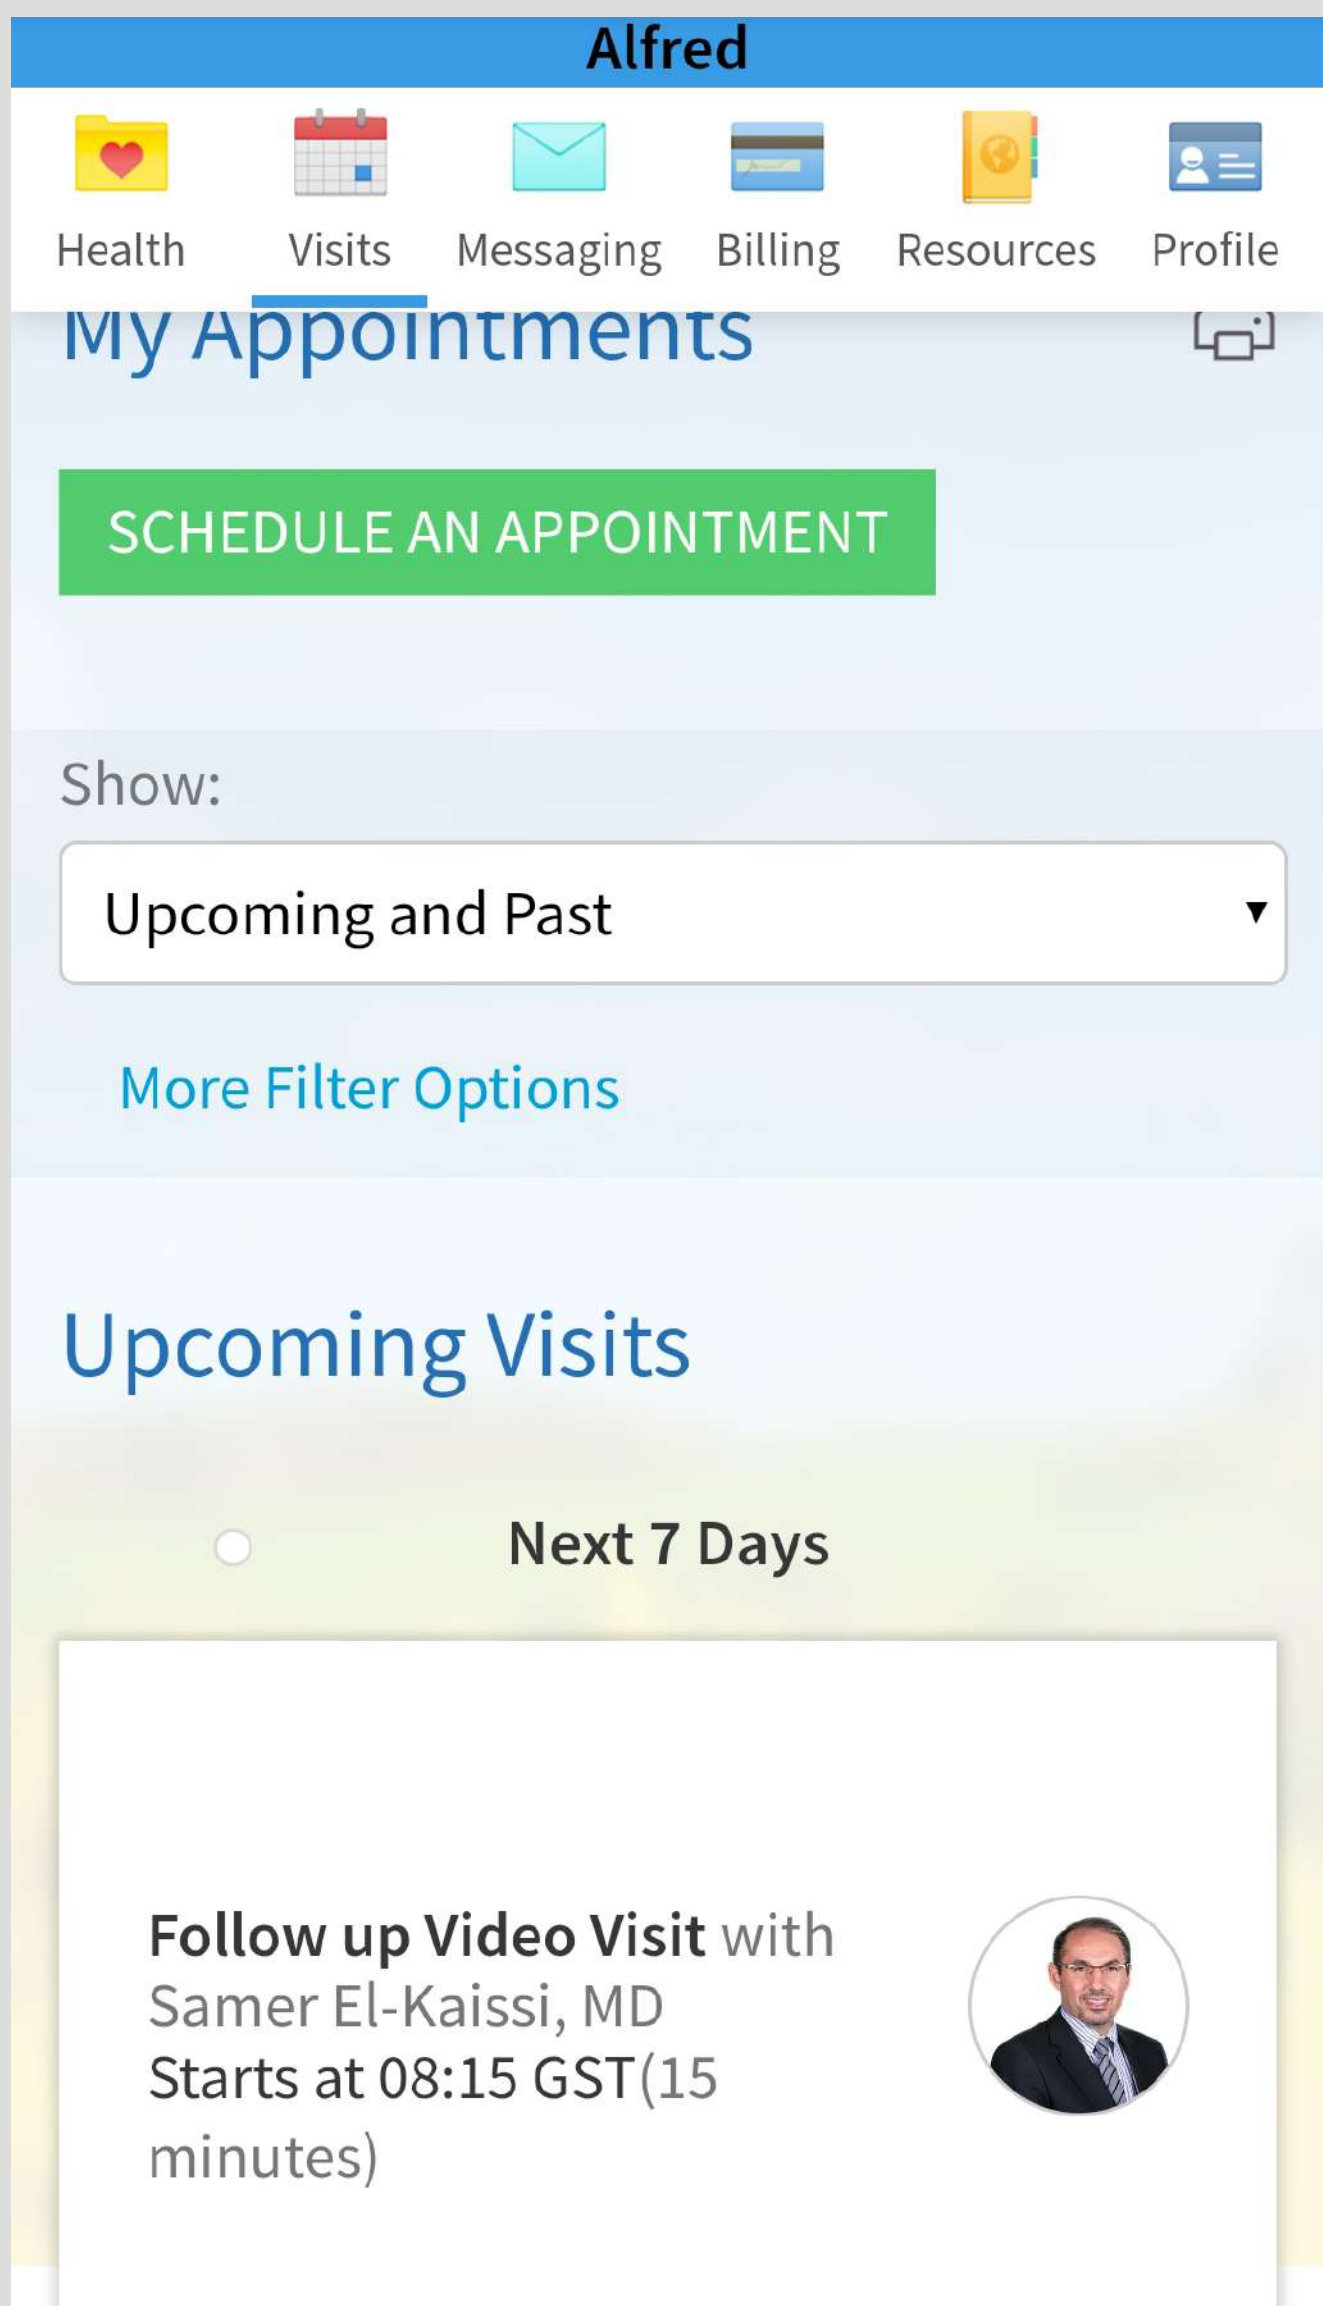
Alfred

Health Visits Messaging Billing Resources Profile

My Appointments

SCHEDULE AN APPOINTMENT

Show:

Upcoming and Past

More Filter Options

Upcoming Visits

Next 7 Days

Follow up Video Visit with Samer El-Kaissi, MD
Starts at 08:15 GST(15 minutes)